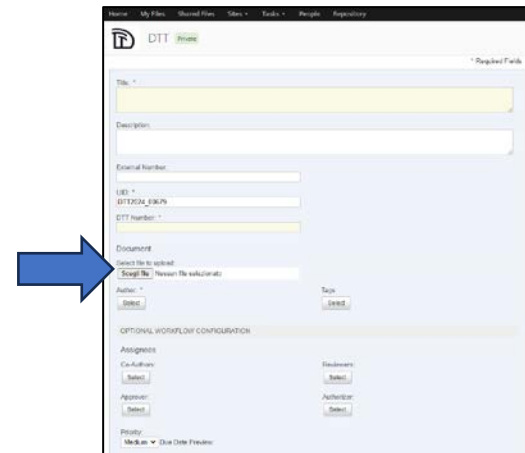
Home My Files Shared Files Sites ▾ Tasks ▾ People Repository

DTT Private

* Required Fields

Title: *

Description:

External Number:

UID: *
DTT2024_03679

DTT Number: *

Document

Select file to upload:
Scegli file Nessun file selezionato

Author: *
Select

Tags:
Select

OPTIONAL WORKFLOW CONFIGURATION

Assignees

Co-Authors:
Select

Reviewers:
Select

Approver:
Select

Authorizer:
Select

Priority:
Medium ▾ Due Date Preview: